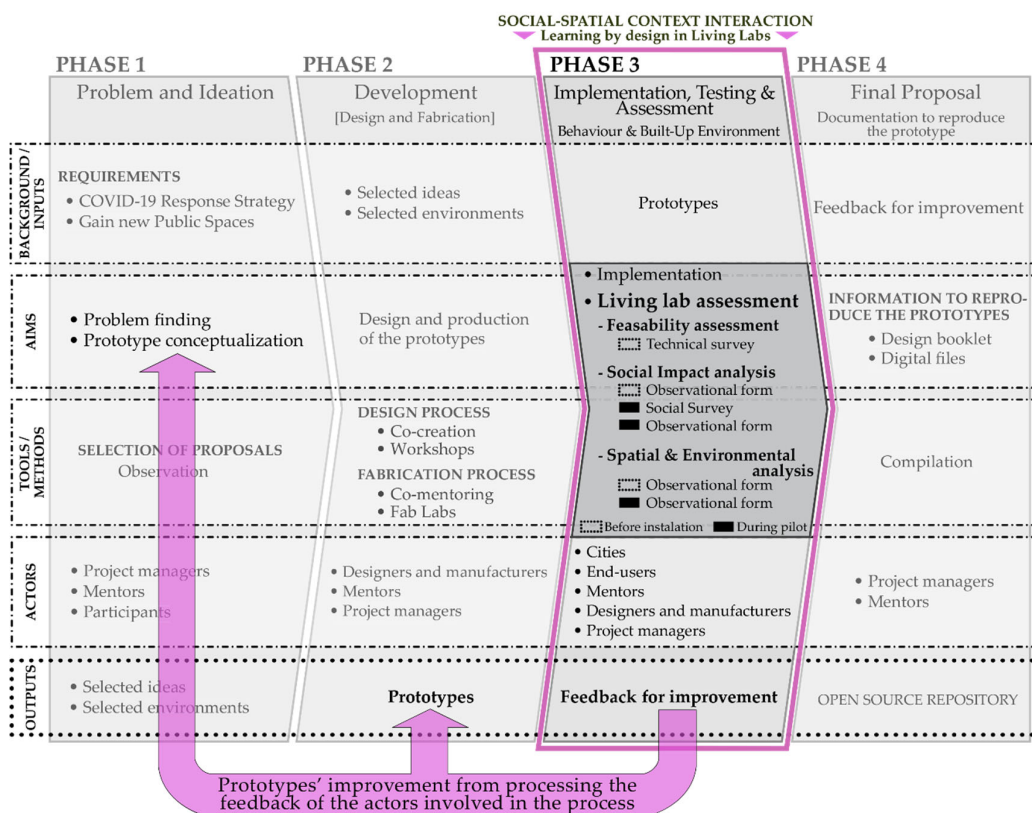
SOCIAL-SPATIAL CONTEXT INTERACTION
Learning by design in Living Labs

PHASE 1
Problem and Ideation

PHASE 2
Development
[Design and Fabrication]

PHASE 3
Implementation, Testing & Assessment
Behaviour & Built-Up Environment

PHASE 4
Final Proposal
Documentation to reproduce the prototype

BACKGROUND / INPUTS

REQUIREMENTS
• COVID-19 Response Strategy
• Gain new Public Spaces

• Selected ideas
• Selected environments

Prototypes

Feedback for improvement

AIMS

• Problem finding
• Prototype conceptualization

Design and production of the prototypes

• Implementation
• Living lab assessment
- Feasability assessment
Technical survey
- Social Impact analysis
Observational form
Social Survey
Observational form
- Spatial & Environmental analysis
Observational form
Observational form
Before instalation During pilot

INFORMATION TO REPRODUCE THE PROTOTYPES
• Design booklet
• Digital files

TOOLS / METHODS

SELECTION OF PROPOSALS
Observation

DESIGN PROCESS
• Co-creation
• Workshops
FABRICATION PROCESS
• Co-mentoring
• Fab Labs

Compilation

ACTORS

• Project managers
• Mentors
• Participants

• Designers and manufacturers
• Mentors
• Project managers

• Cities
• End-users
• Mentors
• Designers and manufacturers
• Project managers

• Project managers
• Mentors

OUTPUTS

• Selected ideas
• Selected environments

Prototypes

Feedback for improvement

OPEN SOURCE REPOSITORY

Prototypes' improvement from processing the feedback of the actors involved in the process